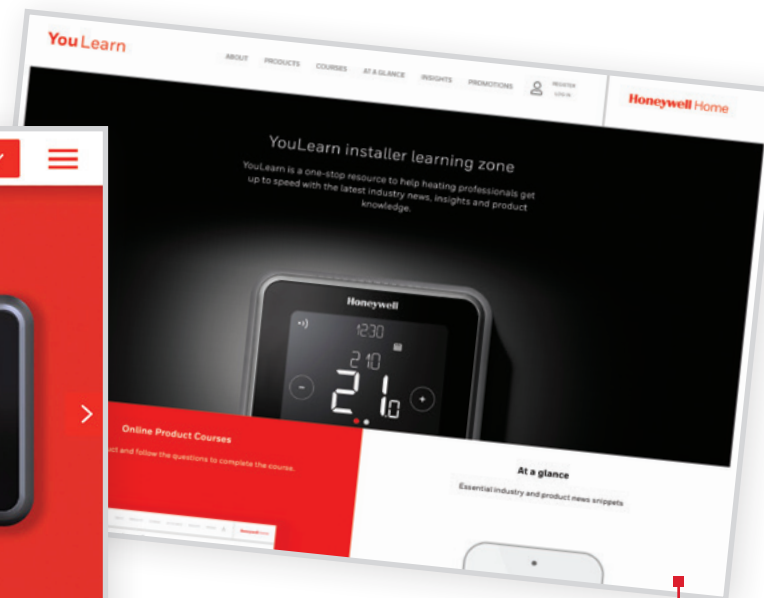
YouLearn

ABOUT PRODUCTS COURSES AT A GLANCE INSIGHTS PROMOTIONS

REGISTER LOG IN

Honeywell Home

YouLearn installer learning zone

YouLearn is a one-stop resource to help heating professionals get up to speed with the latest industry news, insights and product knowledge.

Honeywell

12:30

21.0

21.0

Online Product Courses

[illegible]uct and follow the questions to complete the course.

At a glance

Essential industry and product news snippets